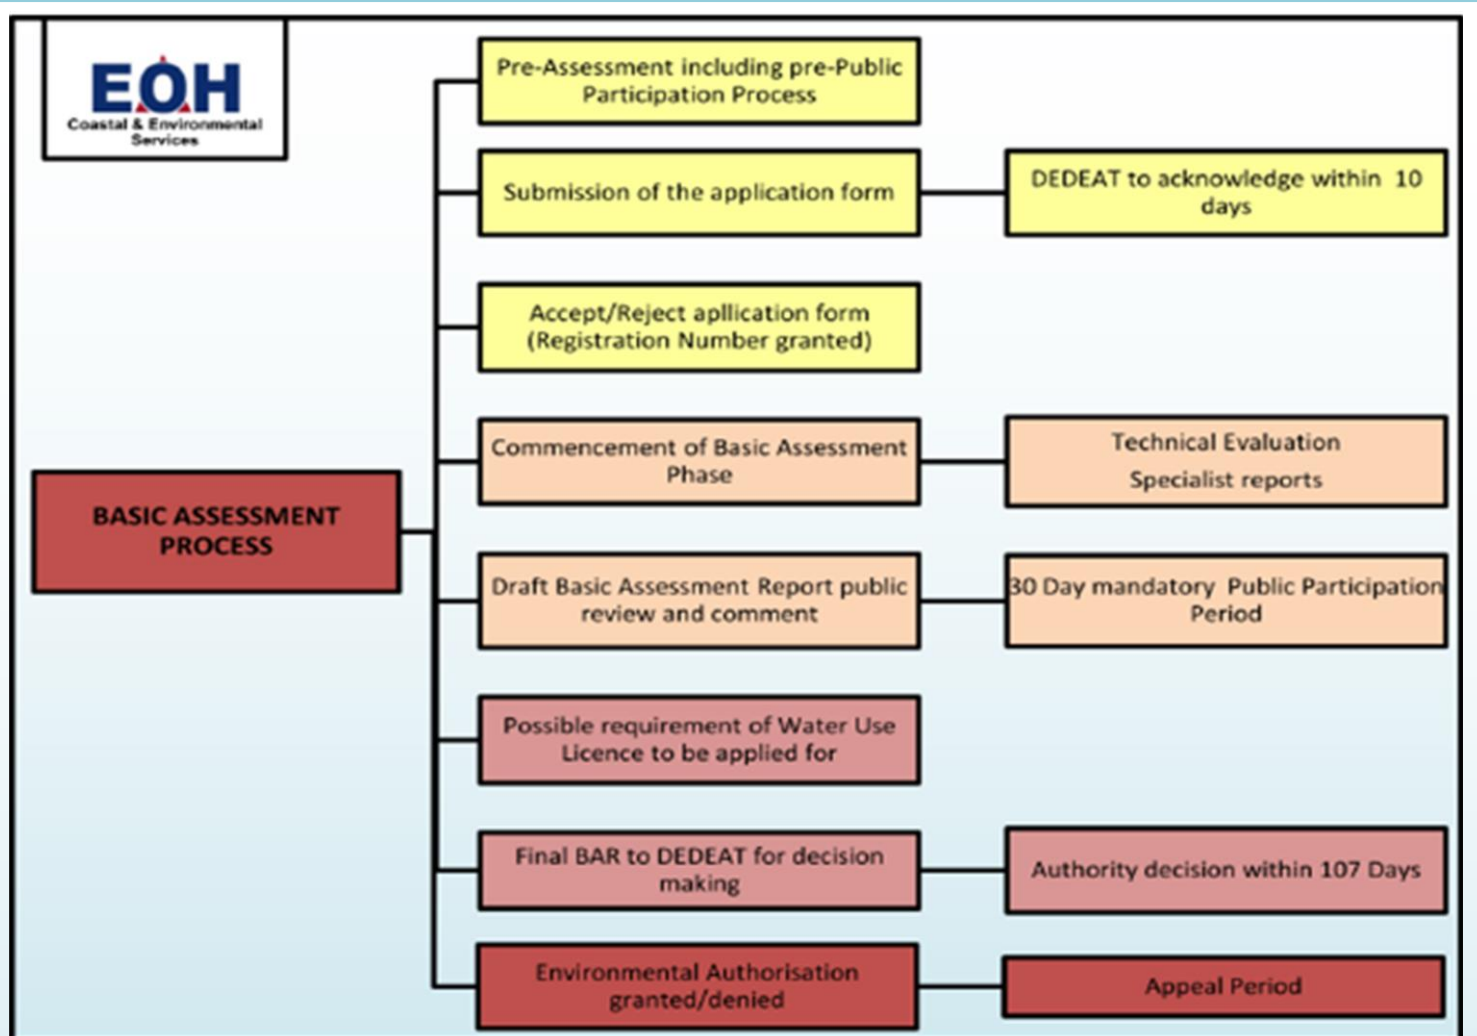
EOH
Coastal & Environmental Services

BASIC ASSESSMENT PROCESS

Pre-Assessment including pre-Public Participation Process

Submission of the application form

DEDEAT to acknowledge within 10 days

Accept/Reject apllication form (Registration Number granted)

Commencement of Basic Assessment Phase

Technical Evaluation

Specialist reports

Draft Basic Assessment Report public review and comment

30 Day mandatory Public Participation Period

Possible requirement of Water Use Licence to be applied for

Final BAR to DEDEAT for decision making

Authority decision within 107 Days

Environmental Authorisation granted/denied

Appeal Period